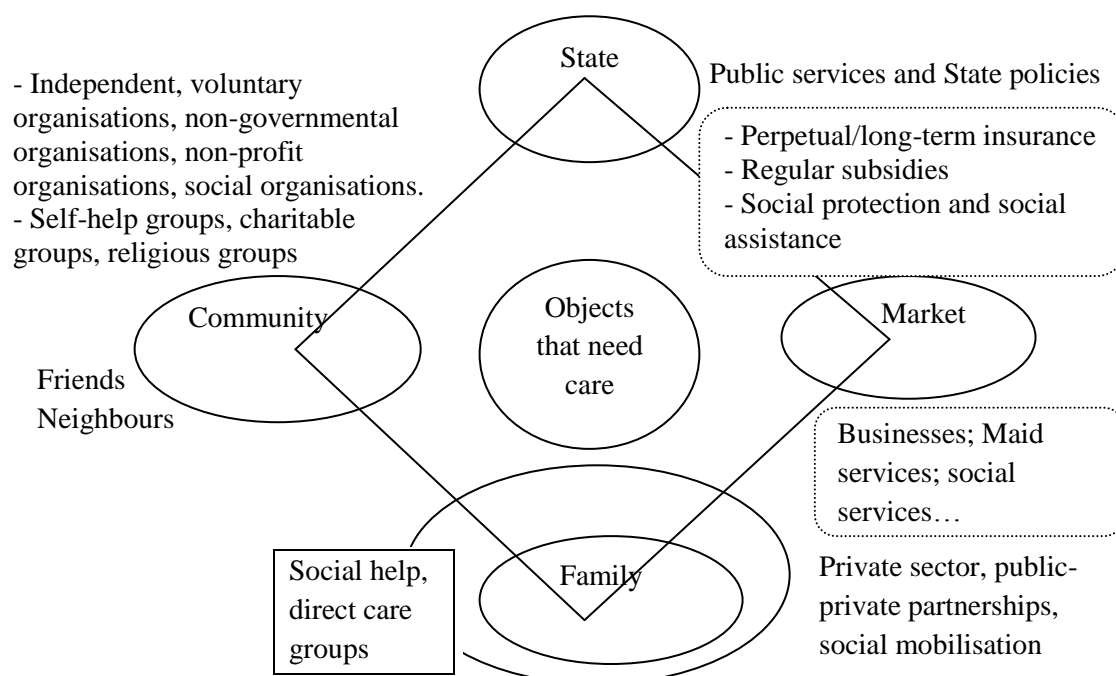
State

Public services and State policies

- Independent, voluntary organisations, non-governmental organisations, non-profit organisations, social organisations.
- Self-help groups, charitable groups, religious groups

- Perpetual/long-term insurance
- Regular subsidies
- Social protection and social assistance

Community

Objects that need care

Market

Friends
Neighbours

Businesses; Maid services; social services…

Social help, direct care groups

Family

Private sector, public-private partnerships, social mobilisation